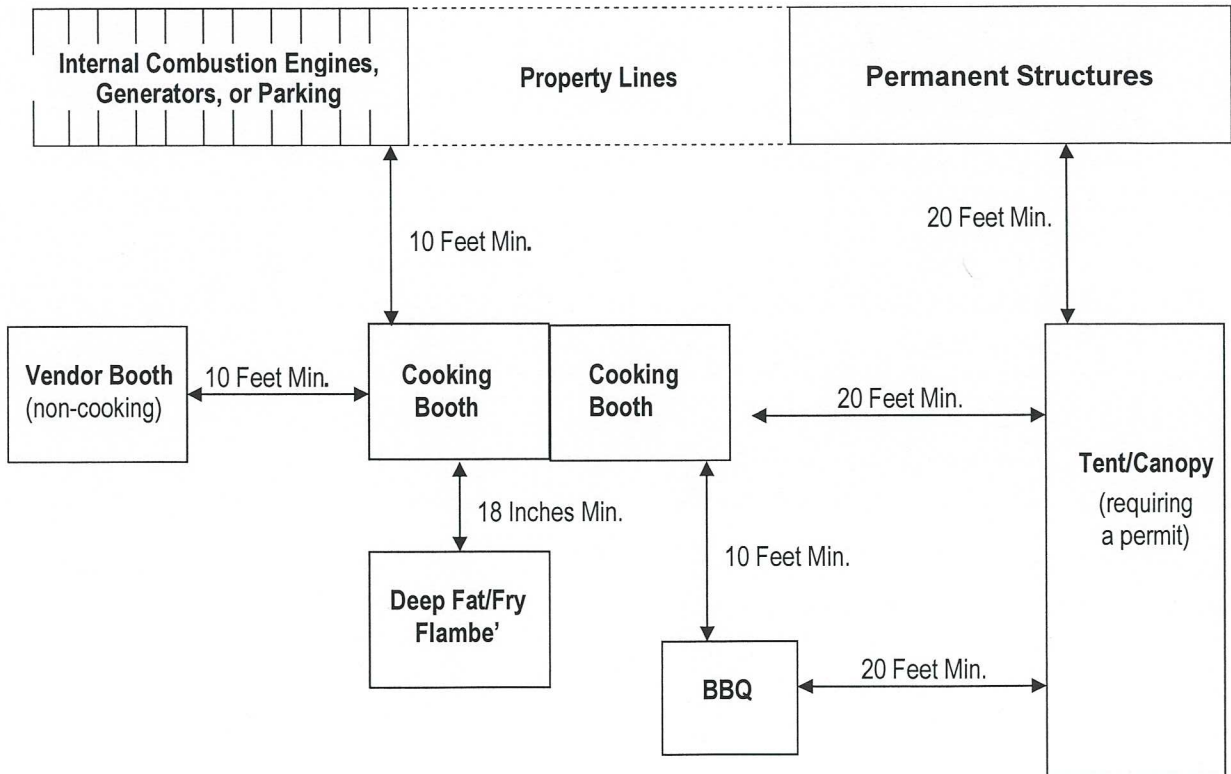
Internal Combustion Engines, Generators, or Parking

Property Lines

Permanent Structures

10 Feet Min.

20 Feet Min.

Vendor Booth (non-cooking)

10 Feet Min.

Cooking Booth

Cooking Booth

20 Feet Min.

Tent/Canopy (requiring a permit)

18 Inches Min.

10 Feet Min.

Deep Fat/Fry Flambe'

BBQ

20 Feet Min.